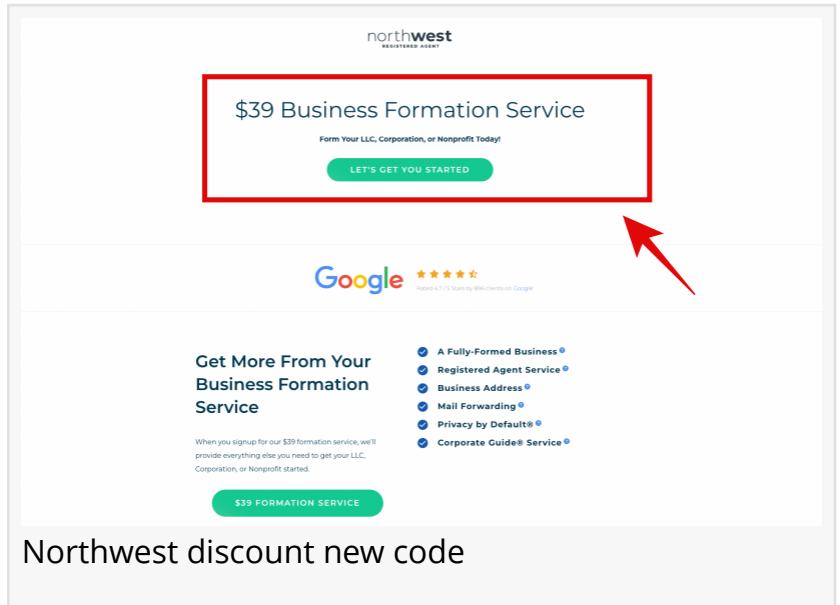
northwest
REGISTERED AGENT

$39 Business Formation Service

Form Your LLC, Corporation, or Nonprofit Today!

LET'S GET YOU STARTED

Google

Rated 4.7 / 5 Stars by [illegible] clients on Google

Get More From Your Business Formation Service

When you signup for our $39 formation service, we'll provide everything else you need to get your LLC, Corporation, or Nonprofit started.

$39 FORMATION SERVICE

A Fully-Formed Business
Registered Agent Service
Business Address
Mail Forwarding
Privacy by Default®
Corporate Guide® Service

Northwest discount new code